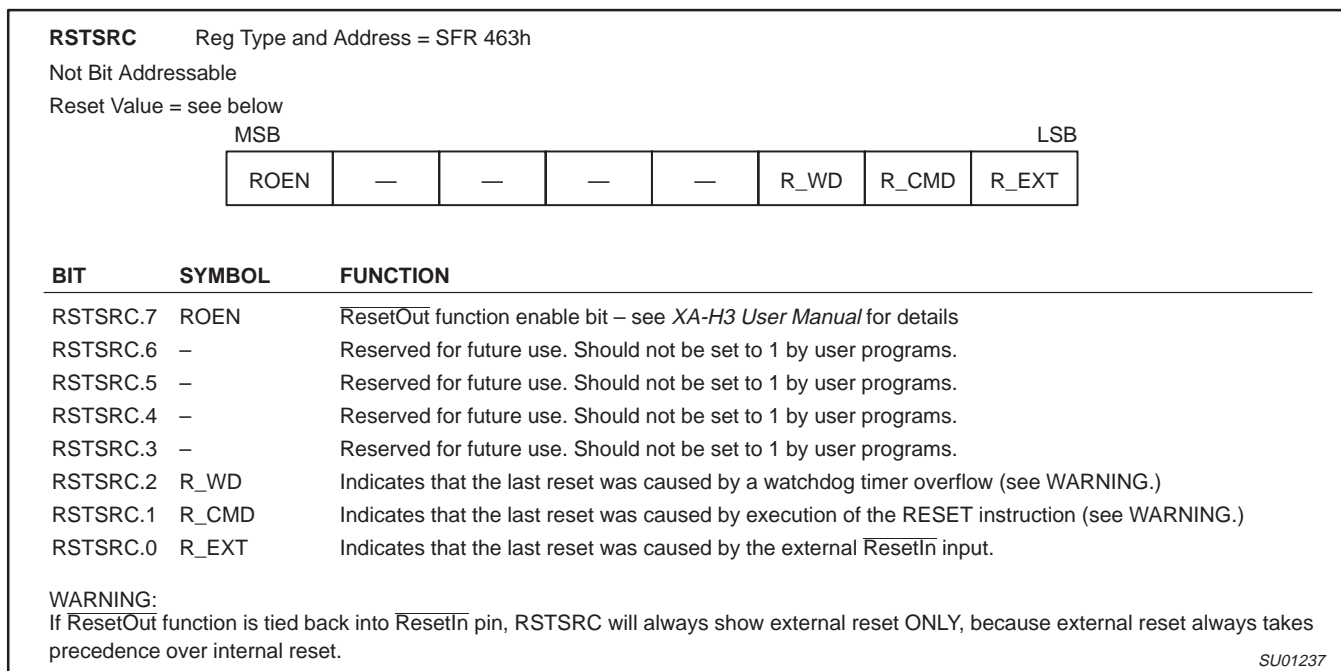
**RSTSRC** Reg Type and Address = SFR 463h

Not Bit Addressable

Reset Value = see below

MSB LSB

| ROEN | — | — | — | — | R_WD | R_CMD | R_EXT |
|---|---|---|---|---|---|---|---|

| BIT | SYMBOL | FUNCTION |
|---|---|---|
| RSTSRC.7 | ROEN | $\overline{\text{ResetOut}}$ function enable bit – see *XA-H3 User Manual* for details |
| RSTSRC.6 | – | Reserved for future use. Should not be set to 1 by user programs. |
| RSTSRC.5 | – | Reserved for future use. Should not be set to 1 by user programs. |
| RSTSRC.4 | – | Reserved for future use. Should not be set to 1 by user programs. |
| RSTSRC.3 | – | Reserved for future use. Should not be set to 1 by user programs. |
| RSTSRC.2 | R_WD | Indicates that the last reset was caused by a watchdog timer overflow (see WARNING.) |
| RSTSRC.1 | R_CMD | Indicates that the last reset was caused by execution of the RESET instruction (see WARNING.) |
| RSTSRC.0 | R_EXT | Indicates that the last reset was caused by the external $\overline{\text{ResetIn}}$ input. |

WARNING:
If $\overline{\text{ResetOut}}$ function is tied back into $\overline{\text{ResetIn}}$ pin, RSTSRC will always show external reset ONLY, because external reset always takes precedence over internal reset.

SU01237